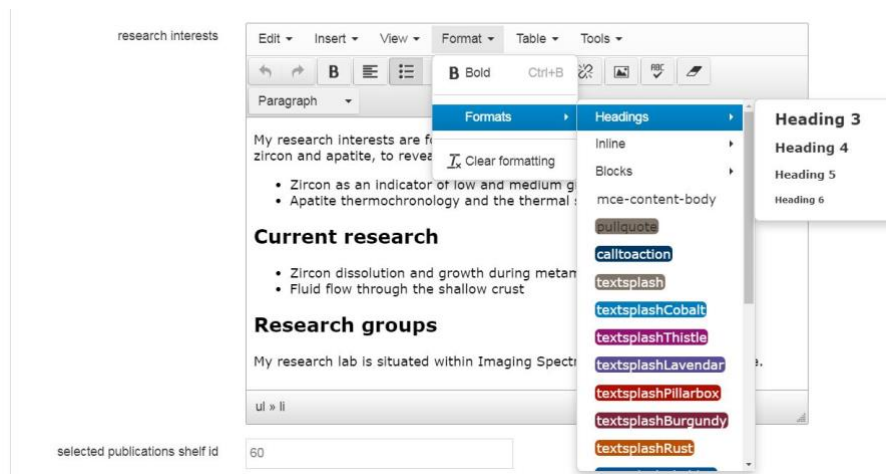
research interests

Edit ▾ Insert ▾ View ▾ Format ▾ Table ▾ Tools ▾

Paragraph ▾

B Bold Ctrl+B

Formats ▸

Clear formatting

Headings ▸

Inline ▸

Blocks ▸

mce-content-body

pullquote

calltoaction

textsplash

textsplashCobalt

textsplashThistle

textsplashLavendar

textsplashPillarbox

textsplashBurgundy

textsplashRust

Heading 3

Heading 4

Heading 5

Heading 6

My research interests are f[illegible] zircon and apatite, to reve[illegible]

- Zircon as an indicator of low and medium g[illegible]
- Apatite thermochronology and the thermal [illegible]

## Current research

- Zircon dissolution and growth during metam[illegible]
- Fluid flow through the shallow crust

## Research groups

My research lab is situated within Imaging Spectr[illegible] e.

ul » li

selected publications shelf id

60